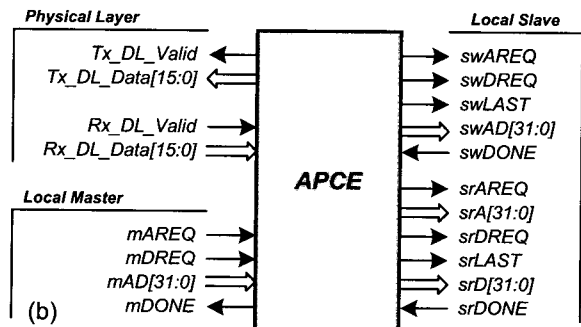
Physical Layer

Tx_DL_Valid
Tx_DL_Data[15:0]

Rx_DL_Valid
Rx_DL_Data[15:0]

Local Master

mAREQ
mDREQ
mAD[31:0]
mDONE

(b)

APCE

Local Slave

swAREQ
swDREQ
swLAST
swAD[31:0]
swDONE

srAREQ
srA[31:0]
srDREQ
srLAST
srD[31:0]
srDONE